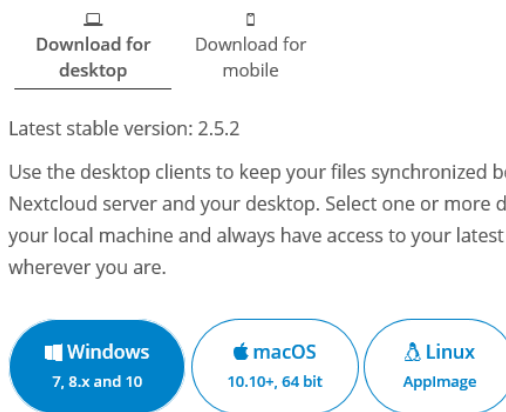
Download for desktop

Download for mobile

Latest stable version: 2.5.2

Use the desktop clients to keep your files synchronized b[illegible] Nextcloud server and your desktop. Select one or more d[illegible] your local machine and always have access to your latest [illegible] wherever you are.

Windows
7, 8.x and 10

macOS
10.10+, 64 bit

Linux
AppImage